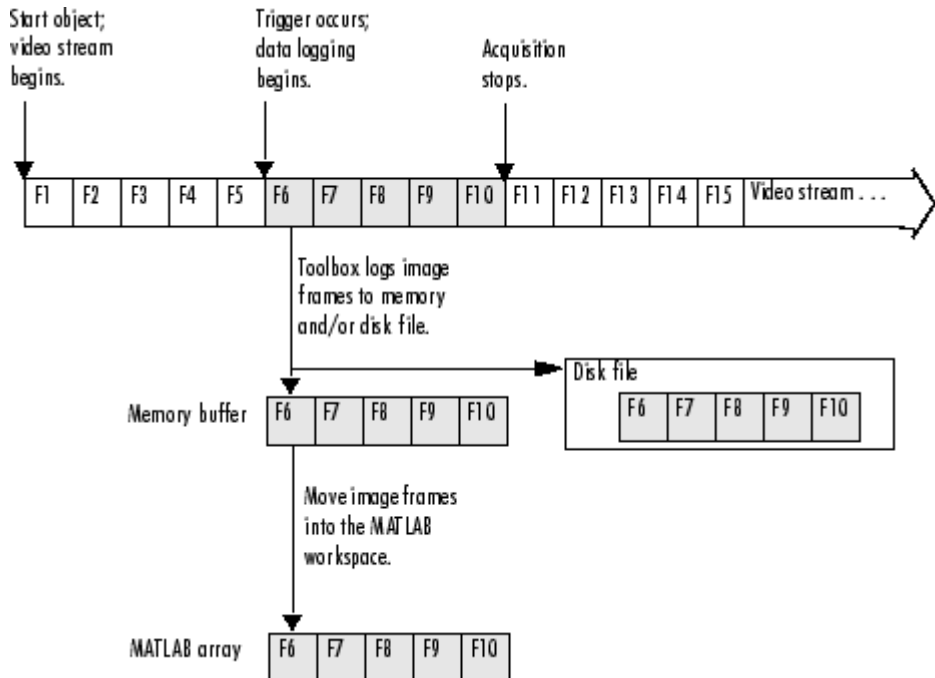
Start object; video stream begins.

Trigger occurs; data logging begins.

Acquisition stops.

| F1 | F2 | F3 | F4 | F5 | F6 | F7 | F8 | F9 | F10 | F11 | F12 | F13 | F14 | F15 | Video stream . . . |
|---|---|---|---|---|---|---|---|---|---|---|---|---|---|---|---|

Toolbox logs image frames to memory and/or disk file.

Disk file

| F6 | F7 | F8 | F9 | F10 |
|---|---|---|---|---|

Memory buffer

| F6 | F7 | F8 | F9 | F10 |
|---|---|---|---|---|

Move image frames into the MATLAB workspace.

MATLAB array

| F6 | F7 | F8 | F9 | F10 |
|---|---|---|---|---|